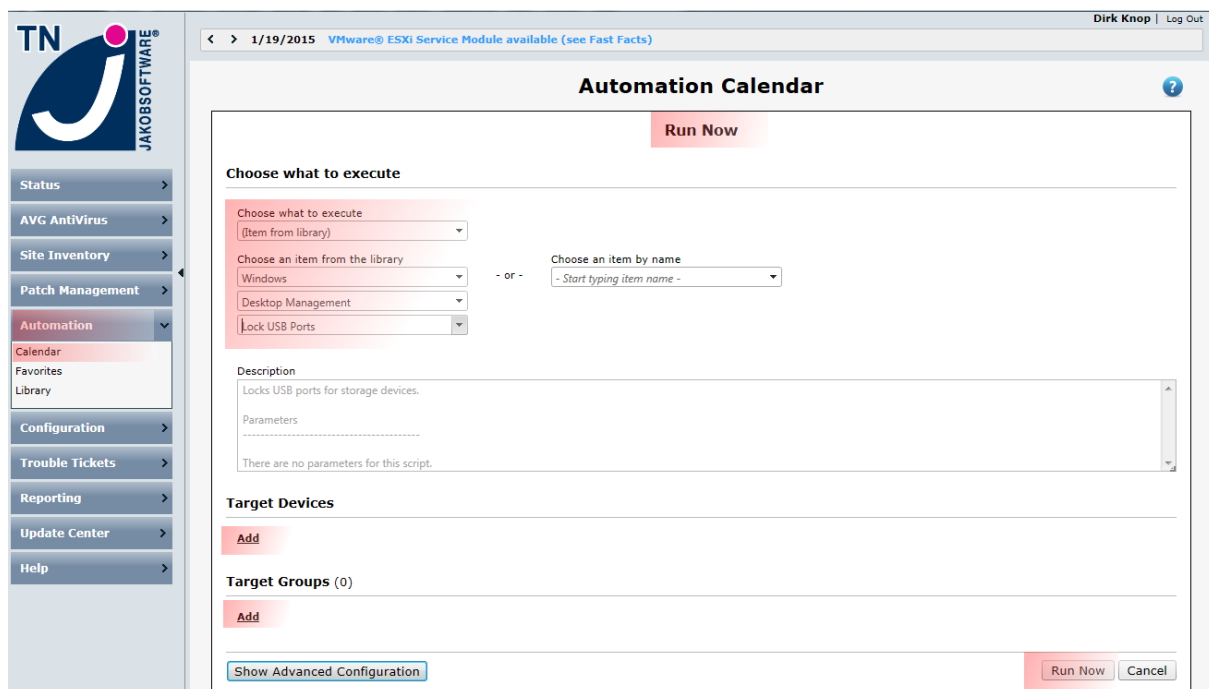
TN JAKOBSOFTWARE®

Status
AVG AntiVirus
Site Inventory
Patch Management
Automation
Calendar
Favorites
Library
Configuration
Trouble Tickets
Reporting
Update Center
Help

Dirk Knop | Log Out

1/19/2015 VMware® ESXi Service Module available (see Fast Facts)

Automation Calendar

Run Now

Choose what to execute

Choose what to execute
(Item from library)
Choose an item from the library
Windows
Desktop Management
Lock USB Ports

- or -

Choose an item by name
- Start typing item name -

Description
Locks USB ports for storage devices.

Parameters
----------------------------------------

There are no parameters for this script.

Target Devices

Add

Target Groups (0)

Add

Show Advanced Configuration

Run Now Cancel